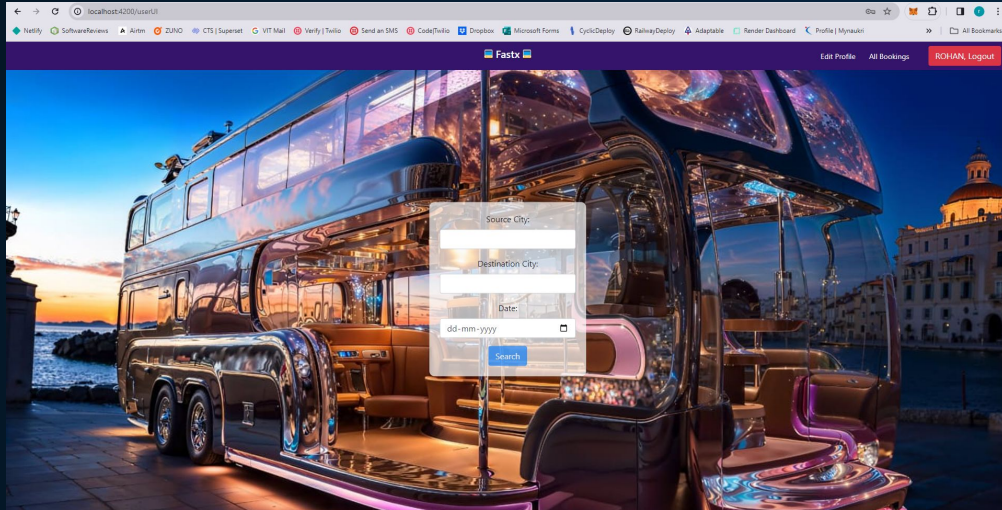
localhost:4200/userUI

Netlify SoftwareReviews Airtm ZUNO CTS | Superset VIT Mail Verify | Twilio Send an SMS Code|Twilio Dropbox Microsoft Forms CyclicDeploy RailwayDeploy Adaptable Render Dashboard Profile | Mynaukri » All Bookmarks

Fastx

Edit Profile All Bookings ROHAN, Logout

Source City:

Destination City:

Date:

dd-mm-yyyy

Search